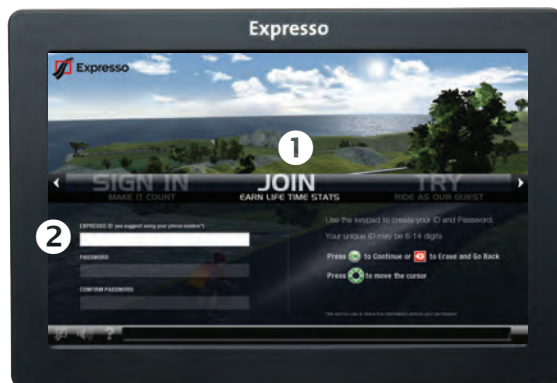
Expresso

Expresso

1

SIGN IN
MAKE IT COUNT

JOIN
EARN LIFE TIME STATS

TRY
RIDE AS OUR GUEST

2

EXPRESSO ID (we suggest using your phone number)

PASSWORD

CONFIRM PASSWORD

Use the keypad to create your ID and Password.

Your unique ID may be 6-14 digits

Press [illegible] to Continue or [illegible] to Erase and Go Back

Press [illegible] to move the cursor

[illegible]